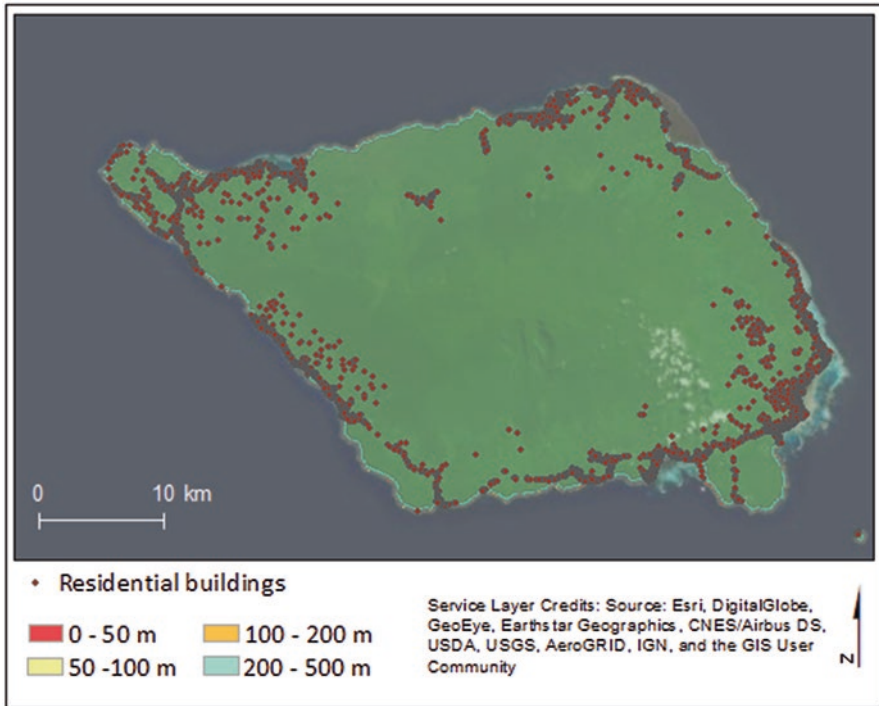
0 10 km

• Residential buildings

0 - 50 m
100 - 200 m
50 -100 m
200 - 500 m

Service Layer Credits: Source: Esri, DigitalGlobe, GeoEye, Earthstar Geographics, CNES/Airbus DS, USDA, USGS, AeroGRID, IGN, and the GIS User Community

N